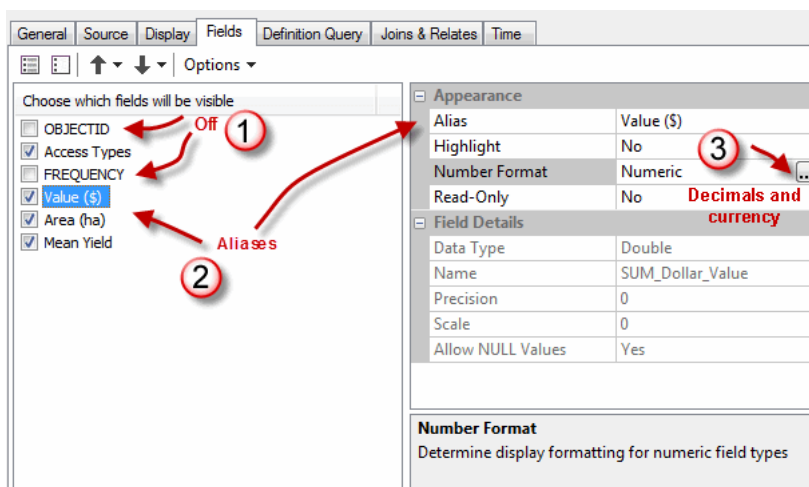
General | Source | Display | Fields | Definition Query | Joins & Relates | Time

Options ▾

Choose which fields will be visible

OBJECTID
Access Types
FREQUENCY
Value ($)
Area (ha)
Mean Yield

Off
1
Aliases
2

| Appearance | |
|---|---|
| Alias | Value ($) |
| Highlight | No |
| Number Format | Numeric |
| Read-Only | No |
| **Field Details** | |
| Data Type | Double |
| Name | SUM_Dollar_Value |
| Precision | 0 |
| Scale | 0 |
| Allow NULL Values | Yes |

3
...
Decimals and currency

Number Format
Determine display formatting for numeric field types